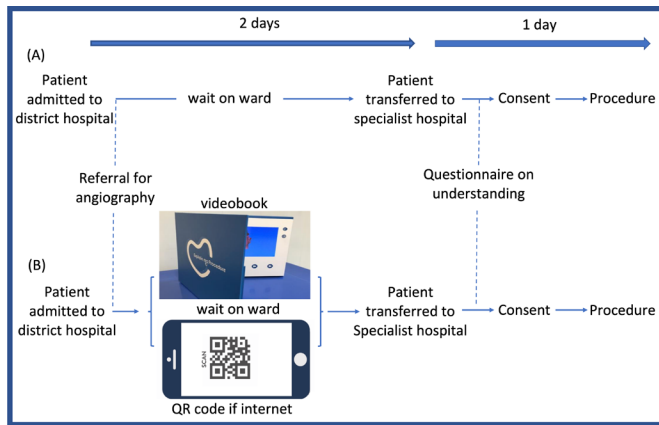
2 days

1 day

(A)

Patient admitted to district hospital

wait on ward

Patient transferred to specialist hospital

Consent

Procedure

Referral for angiography

Questionnaire on understanding

videobook

(B)

Patient admitted to district hospital

wait on ward

Patient transferred to Specialist hospital

Consent

Procedure

SCAN

QR code if internet